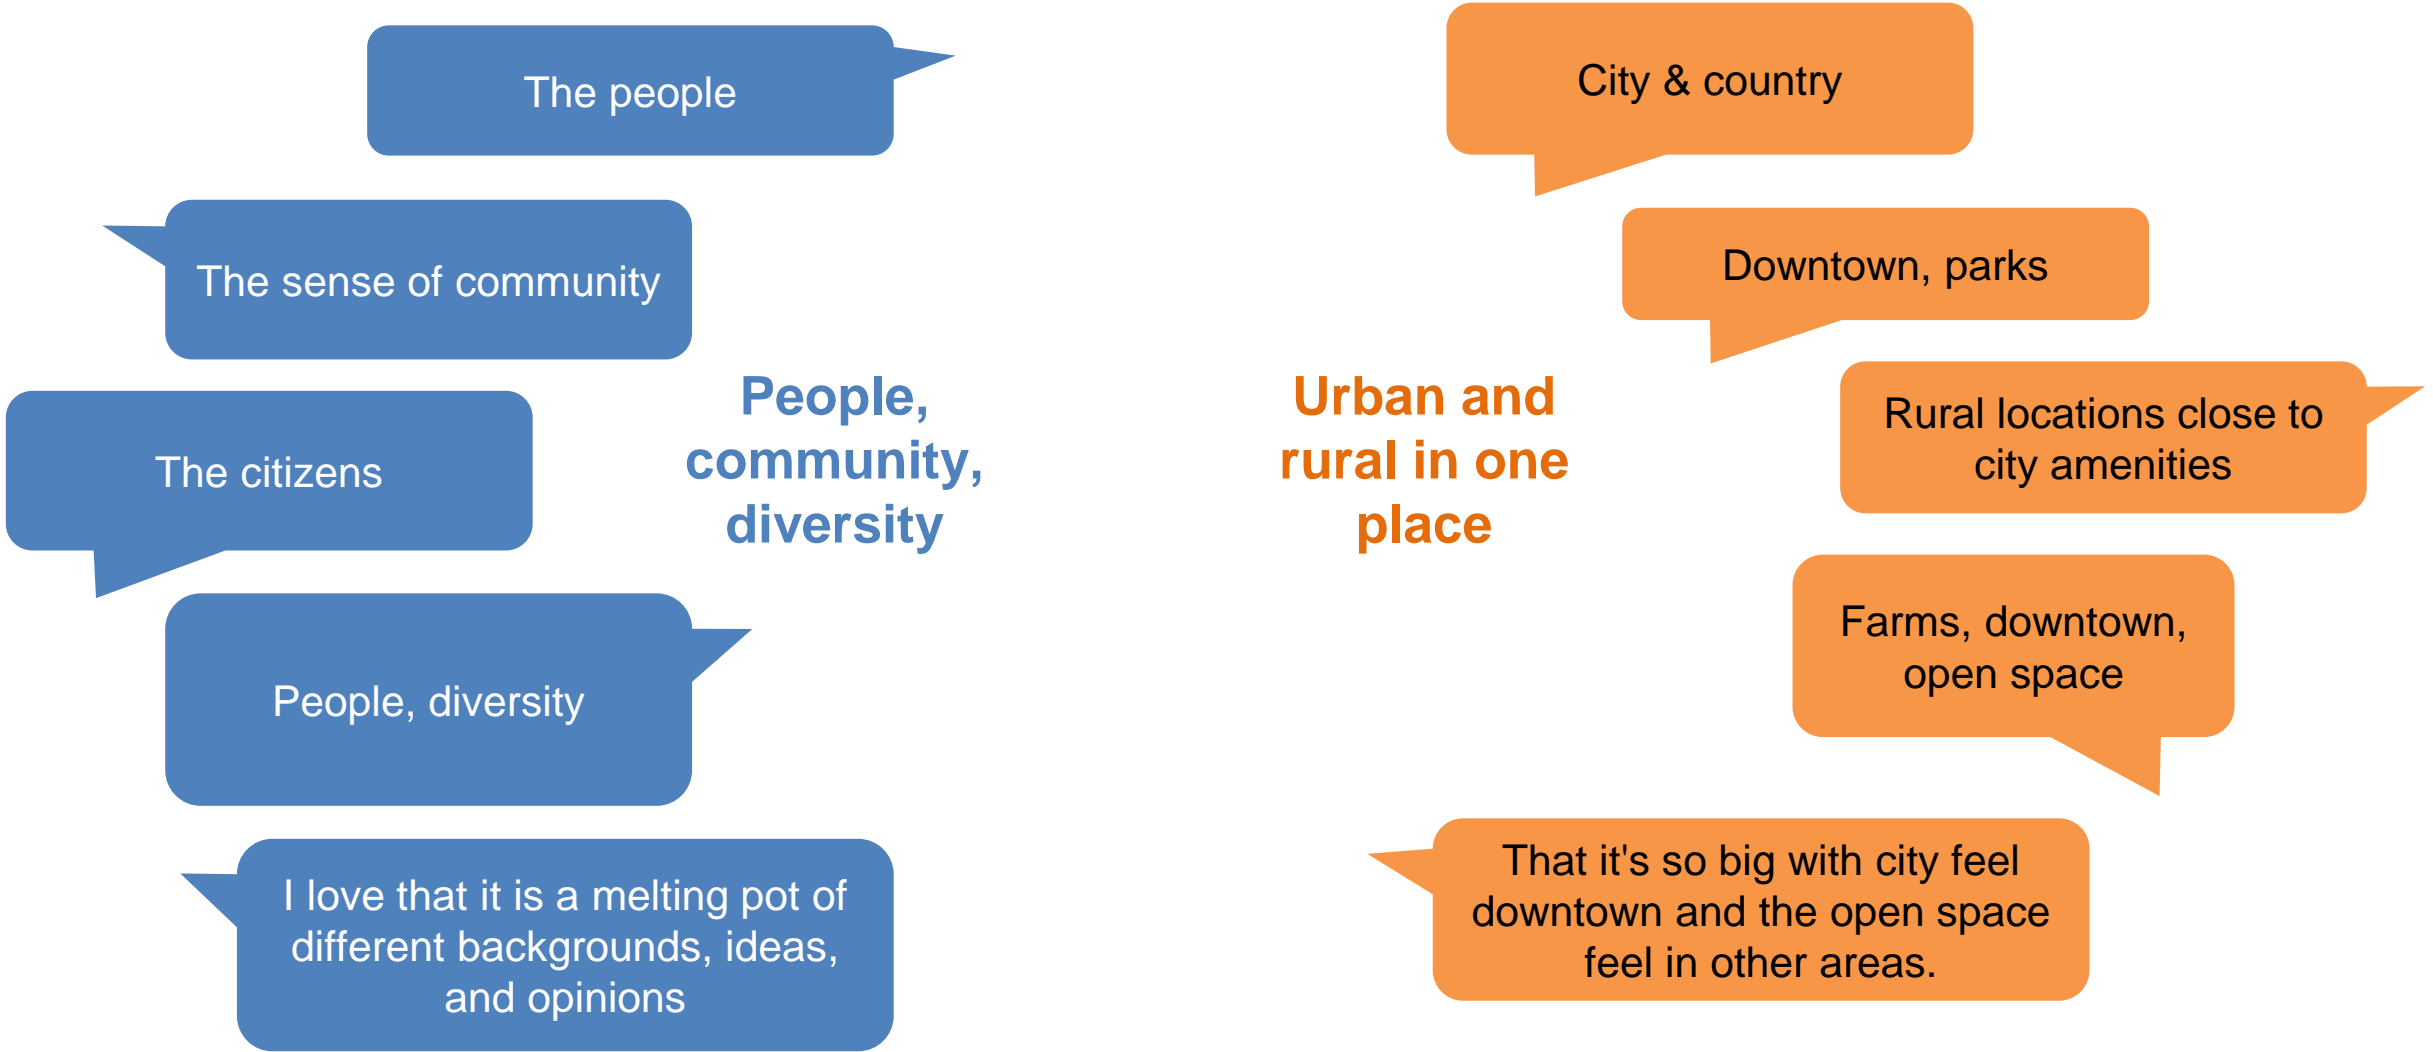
The people

The sense of community

The citizens

People, diversity

I love that it is a melting pot of different backgrounds, ideas, and opinions

People, community, diversity

Urban and rural in one place

City & country

Downtown, parks

Rural locations close to city amenities

Farms, downtown, open space

That it's so big with city feel downtown and the open space feel in other areas.